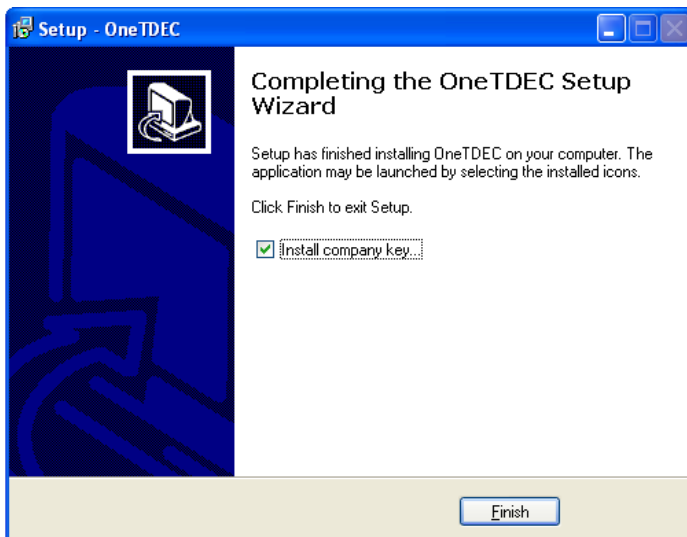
Setup - OneTDEC

Completing the OneTDEC Setup Wizard

Setup has finished installing OneTDEC on your computer. The application may be launched by selecting the installed icons.

Click Finish to exit Setup.

Install company key...

Finish